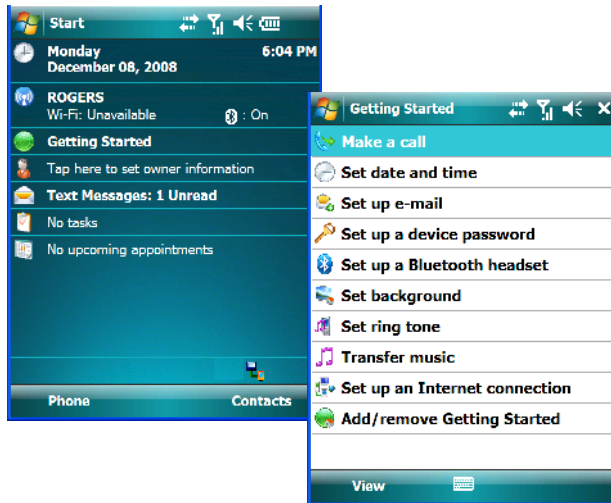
Start

Monday
December 08, 2008
6:04 PM

ROGERS
Wi-Fi: Unavailable
: On

Getting Started

Tap here to set owner information

Text Messages: 1 Unread

No tasks

No upcoming appointments

Phone
Contacts

Getting Started

Make a call
Set date and time
Set up e-mail
Set up a device password
Set up a Bluetooth headset
Set background
Set ring tone
Transfer music
Set up an Internet connection
Add/remove Getting Started

View